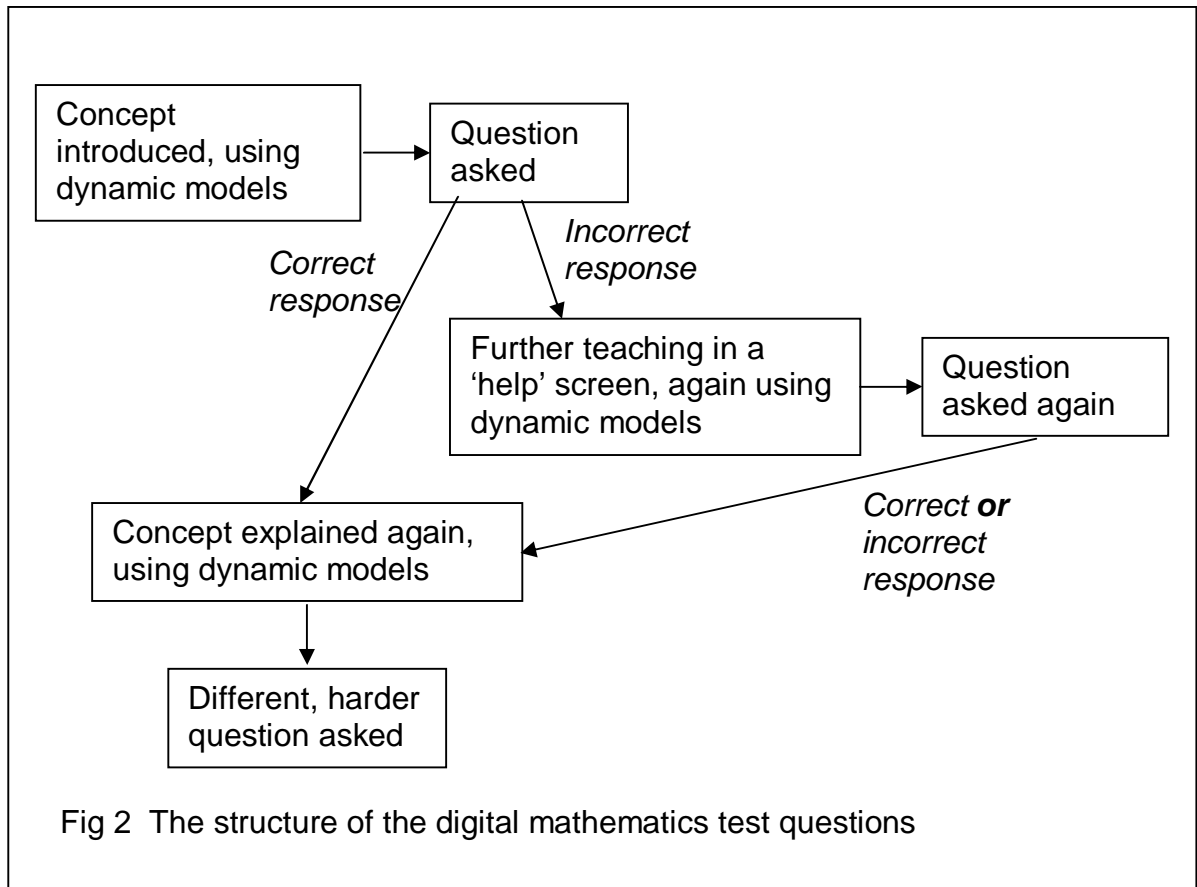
Concept introduced, using dynamic models

Question asked

Correct response

Incorrect response

Further teaching in a 'help' screen, again using dynamic models

Question asked again

Correct **or** incorrect response

Concept explained again, using dynamic models

Different, harder question asked

Fig 2 The structure of the digital mathematics test questions